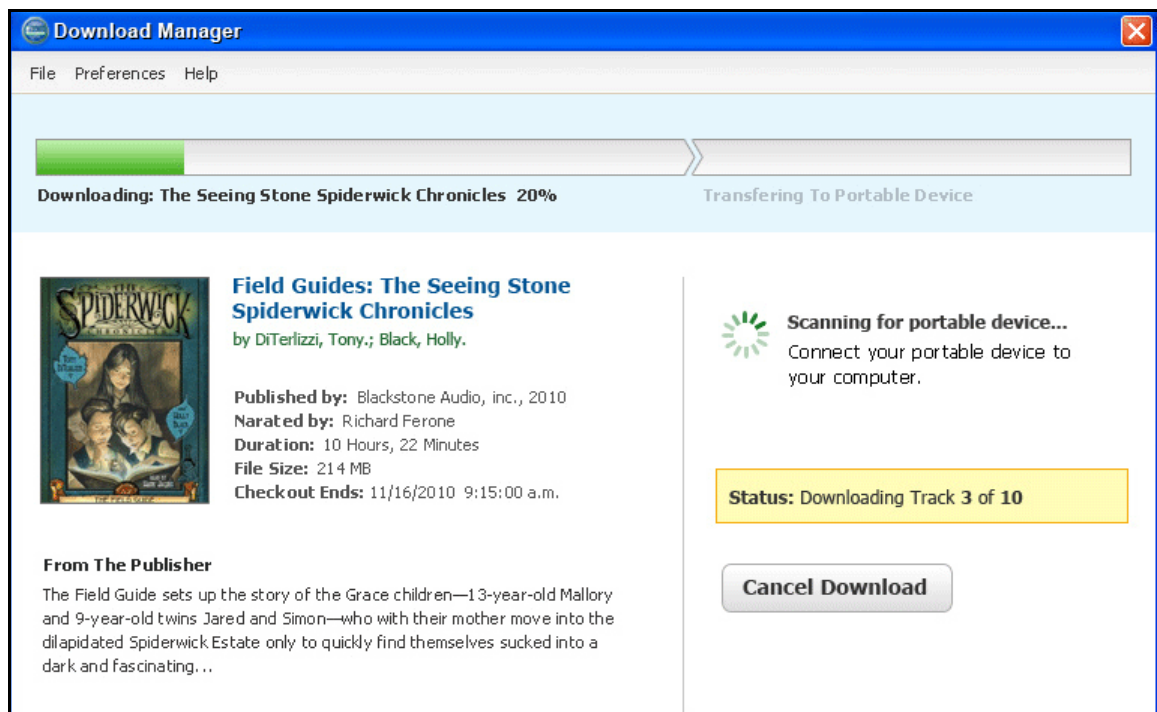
Download Manager

File Preferences Help

Downloading: The Seeing Stone Spiderwick Chronicles 20%

Transfering To Portable Device

THE SPIDERWICK CHRONICLES

Field Guides: The Seeing Stone Spiderwick Chronicles

by DiTerlizzi, Tony.; Black, Holly.

Published by: Blackstone Audio, inc., 2010
Narated by: Richard Ferone
Duration: 10 Hours, 22 Minutes
File Size: 214 MB
Checkout Ends: 11/16/2010 9:15:00 a.m.

Scanning for portable device...
Connect your portable device to your computer.

Status: Downloading Track 3 of 10

Cancel Download

From The Publisher

The Field Guide sets up the story of the Grace children—13-year-old Mallory and 9-year-old twins Jared and Simon—who with their mother move into the dilapidated Spiderwick Estate only to quickly find themselves sucked into a dark and fascinating...